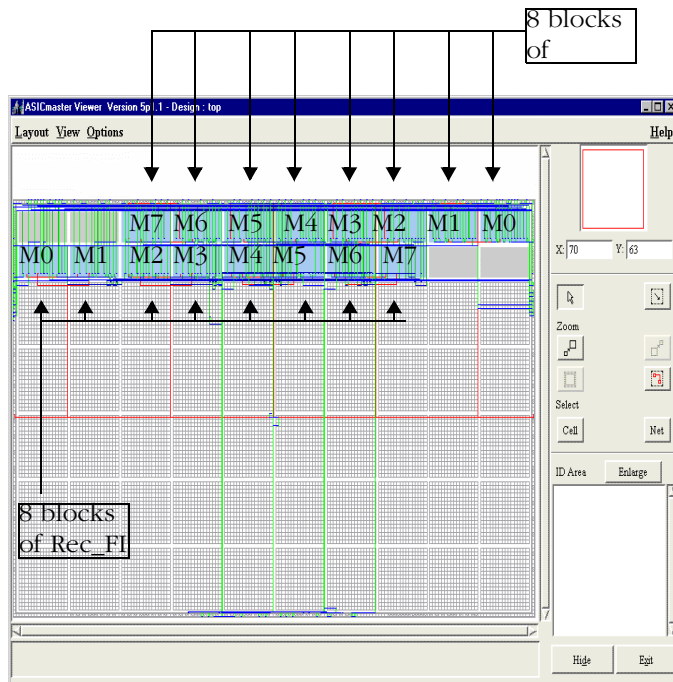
8 blocks of

ASICmaster Viewer Version 5p1.1 - Design : top

Layout View Options

Help

M7 M6 M5 M4 M3 M2 M1 M0

M0 M1 M2 M3 M4 M5 M6 M7

X: 70 Y: 63

Zoom

Select

Cell

Net

ID Area

Enlarge

8 blocks of Rec_FI

Hide

Exit